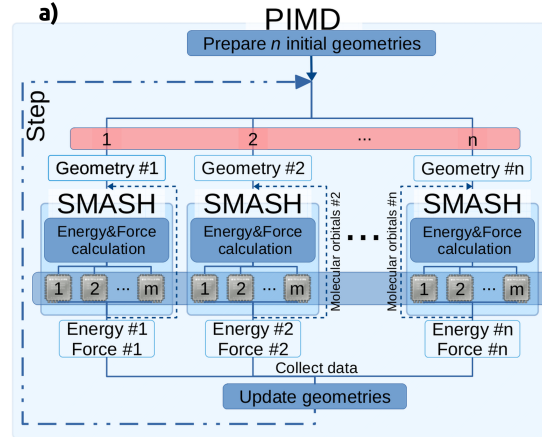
a)

PIMD

Prepare $n$ initial geometries

Step

1 2 ··· n

Geometry #1

Geometry #2

Geometry #n

SMASH

Energy&Force calculation

1 2 ··· m

SMASH

Energy&Force calculation

1 2 ··· m

Molecular orbitals #2

···

Molecular orbitals #n

SMASH

Energy&Force calculation

1 2 ··· m

Energy #1
Force #1

Energy #2
Force #2

Energy #n
Force #n

Collect data

Update geometries